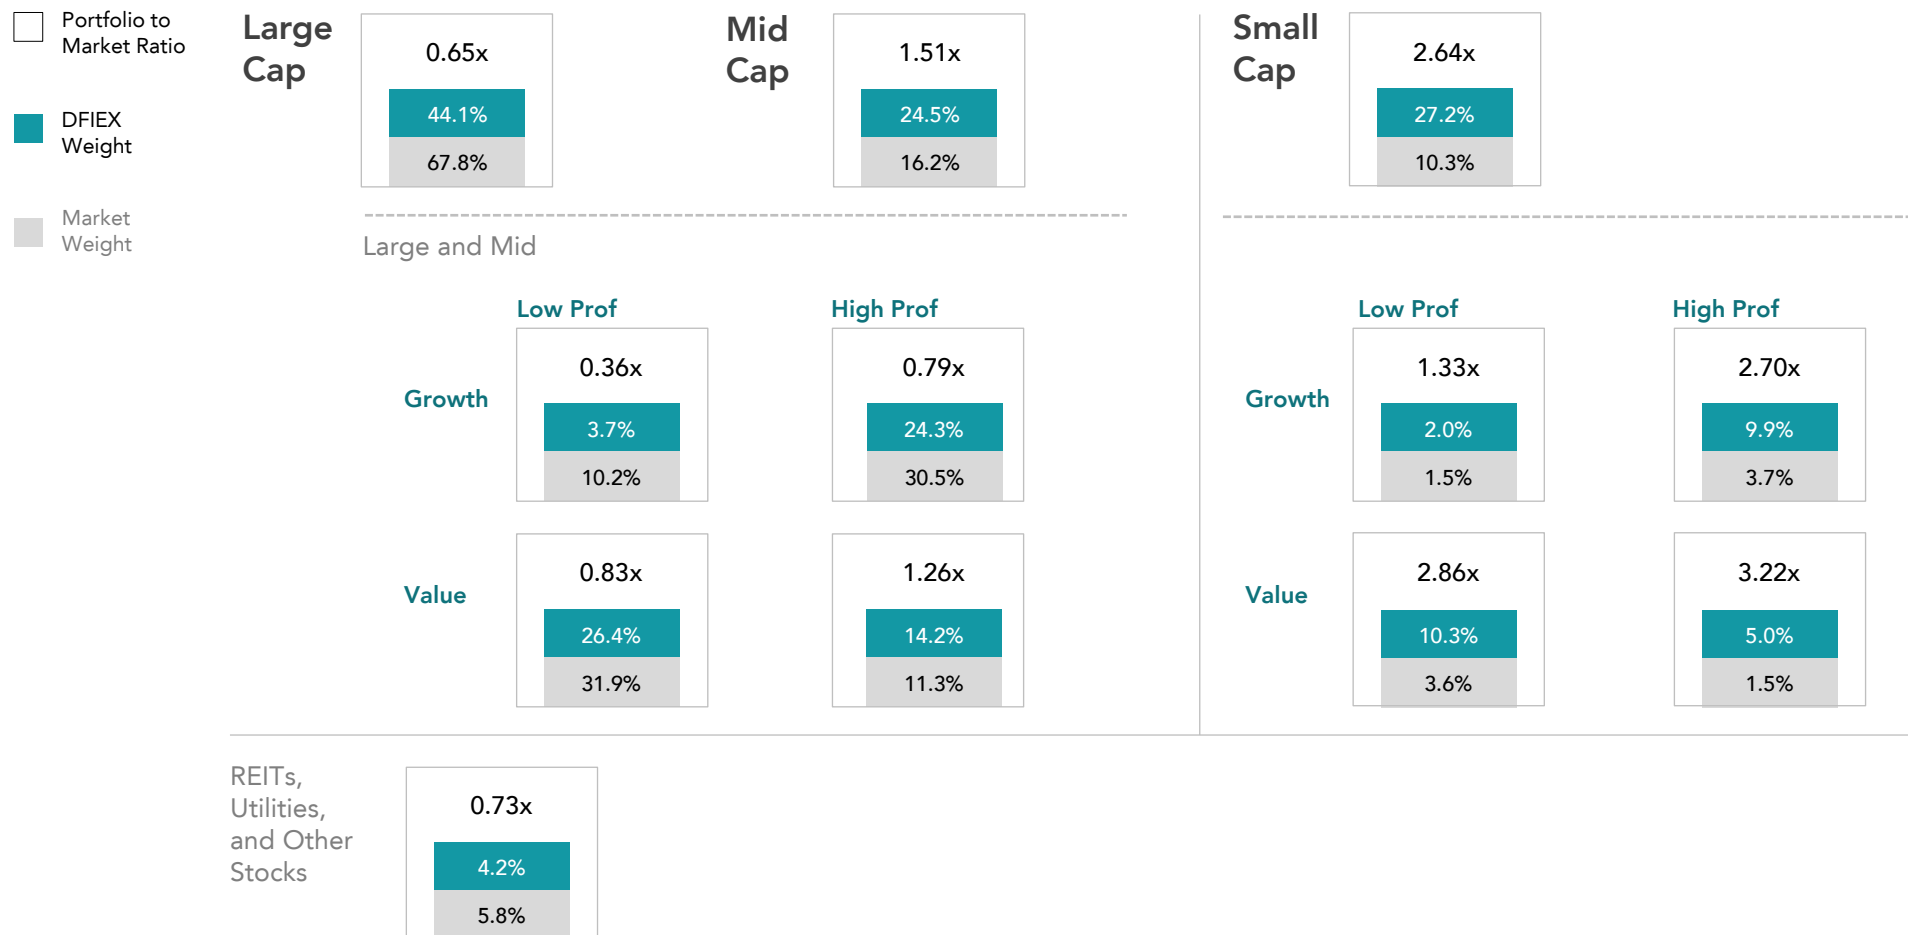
Portfolio to Market Ratio

DFIEX Weight

Market Weight

Large Cap

0.65x

44.1%

67.8%

Mid Cap

1.51x

24.5%

16.2%

Small Cap

2.64x

27.2%

10.3%

Large and Mid

Low Prof

High Prof

Growth

0.36x

3.7%

10.2%

0.79x

24.3%

30.5%

Value

0.83x

26.4%

31.9%

1.26x

14.2%

11.3%

Low Prof

High Prof

Growth

1.33x

2.0%

1.5%

2.70x

9.9%

3.7%

Value

2.86x

10.3%

3.6%

3.22x

5.0%

1.5%

REITs, Utilities, and Other Stocks

0.73x

4.2%

5.8%